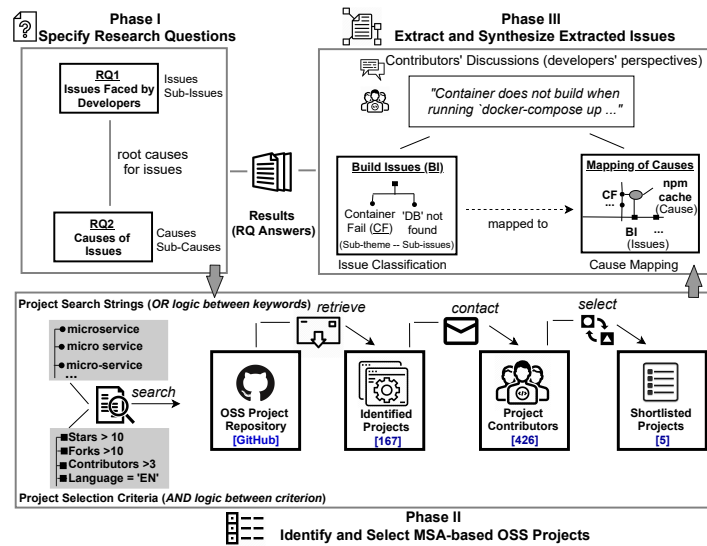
Phase I
Specify Research Questions

RQ1
Issues Faced by Developers

Issues
Sub-Issues

root causes for issues

RQ2
Causes of Issues

Causes
Sub-Causes

Results
(RQ Answers)

Phase III
Extract and Synthesize Extracted Issues

Contributors' Discussions (developers' perspectives)

"Container does not build when running `docker-compose up ..."

Build Issues (BI)

Container Fail (CF)

'DB' not found

(Sub-theme -- Sub-issues)

Issue Classification

mapped to

Mapping of Causes

CF

...

npm cache
(Cause)

BI
(Issues)

...

Cause Mapping

Project Search Strings (OR logic between keywords)

microservice
micro service
micro-service
...

search

Stars > 10
Forks >10
Contributors >3
Language = 'EN'

Project Selection Criteria (AND logic between criterion)

retrieve

contact

select

OSS Project Repository
[GitHub]

Identified Projects
[167]

Project Contributors
[426]

Shortlisted Projects
[5]

Phase II
Identify and Select MSA-based OSS Projects